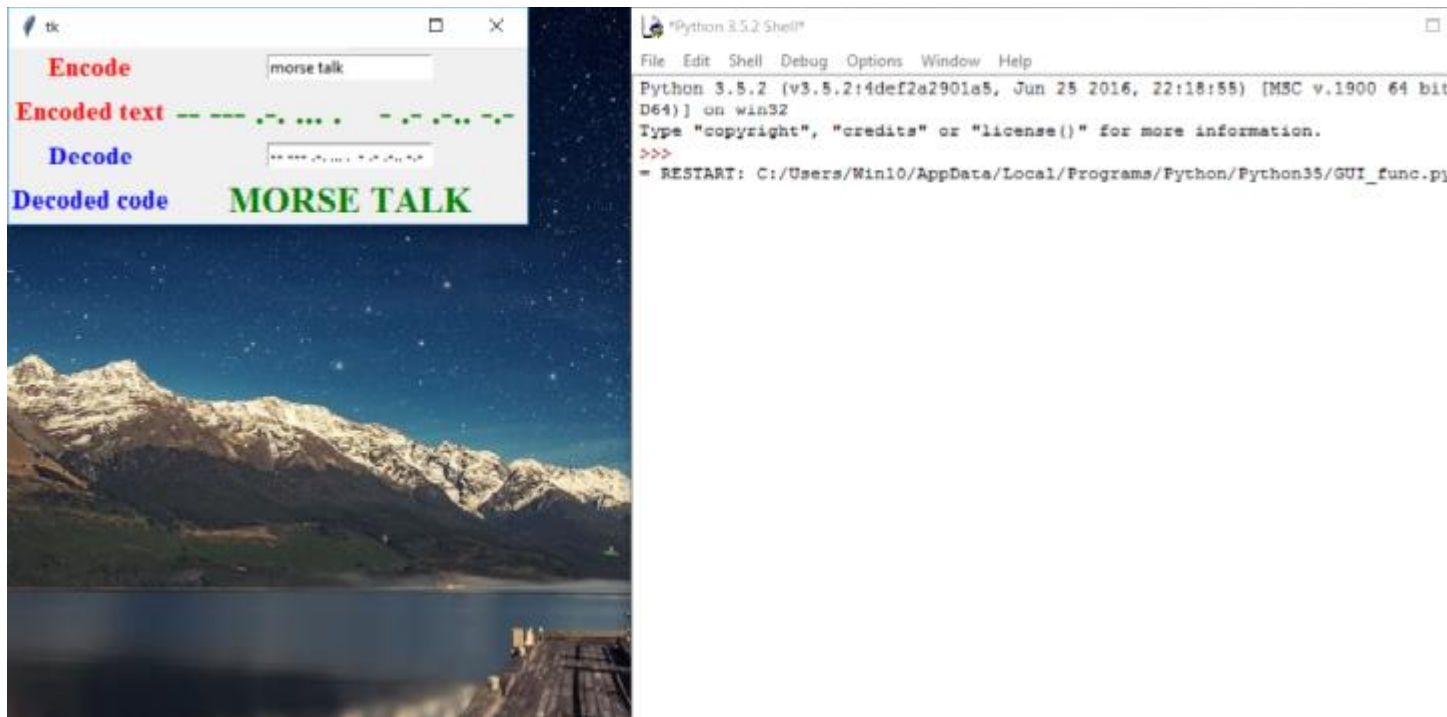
tk

Encode morse talk

Encoded text -- --- .-. ... . - .- .-.. -.-

Decode -- --- .-. ... . - .- .-.. -.-

Decoded code MORSE TALK

*Python 3.5.2 Shell*

File Edit Shell Debug Options Window Help

Python 3.5.2 (v3.5.2:4def2a2901a5, Jun 25 2016, 22:18:55) [MSC v.1900 64 bit D64)] on win32
Type "copyright", "credits" or "license()" for more information.
>>>
= RESTART: C:/Users/Win10/AppData/Local/Programs/Python/Python35/GUI_func.py